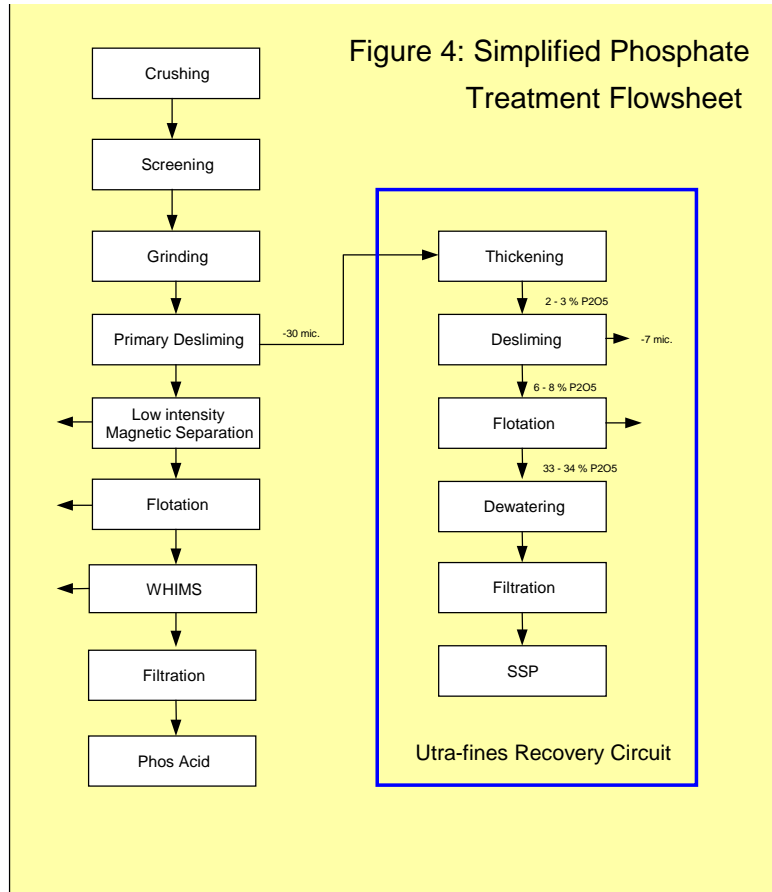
Figure 4: Simplified Phosphate Treatment Flowsheet

Crushing

Screening

Grinding

Primary Desliming

-30 mic.

Low intensity Magnetic Separation

Flotation

WHIMS

Filtration

Phos Acid

Thickening

2 - 3 % P2O5

Desliming

-7 mic.

6 - 8 % P2O5

Flotation

33 - 34 % P2O5

Dewatering

Filtration

SSP

Utra-fines Recovery Circuit